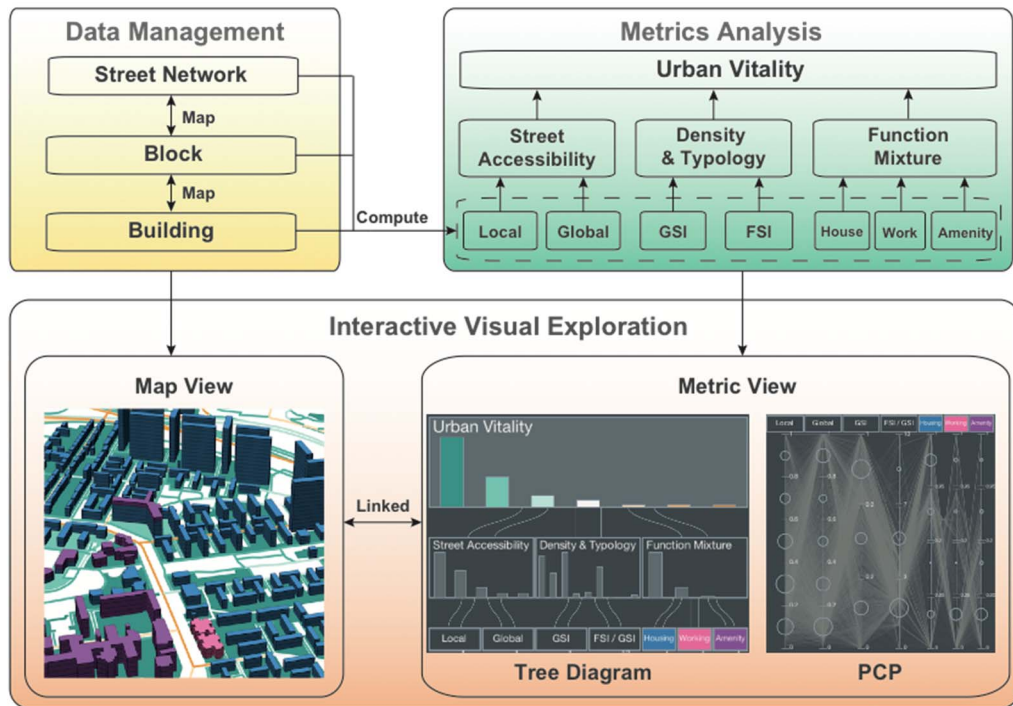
Data Management

Street Network

Map

Block

Map

Building

Compute

Metrics Analysis

Urban Vitality

Street Accessibility

Density & Typology

Function Mixture

Local

Global

GSI

FSI

House

Work

Amenity

Interactive Visual Exploration

Map View

Linked

Metric View

Urban Vitality

Street Accessibility

Density & Typology

Function Mixture

Local

Global

GSI

FSI / GSI

Housing

Working

Amenity

Local

Global

GSI

FSI / GSI

Housing

Working

Amenity

Tree Diagram

PCP